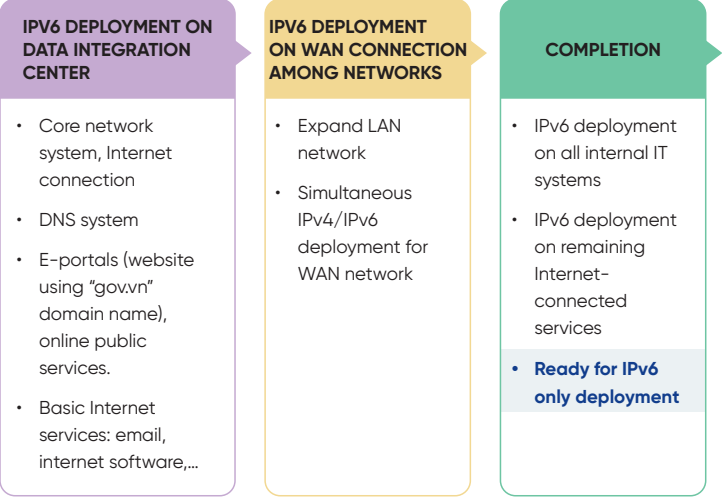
IPV6 DEPLOYMENT ON DATA INTEGRATION CENTER

- Core network system, Internet connection
- DNS system
- E-portals (website using "gov.vn" domain name), online public services.
- Basic Internet services: email, internet software,...

IPV6 DEPLOYMENT ON WAN CONNECTION AMONG NETWORKS

- Expand LAN network
- Simultaneous IPv4/IPv6 deployment for WAN network

COMPLETION

- IPv6 deployment on all internal IT systems
- IPv6 deployment on remaining Internet-connected services
- Ready for IPv6 only deployment